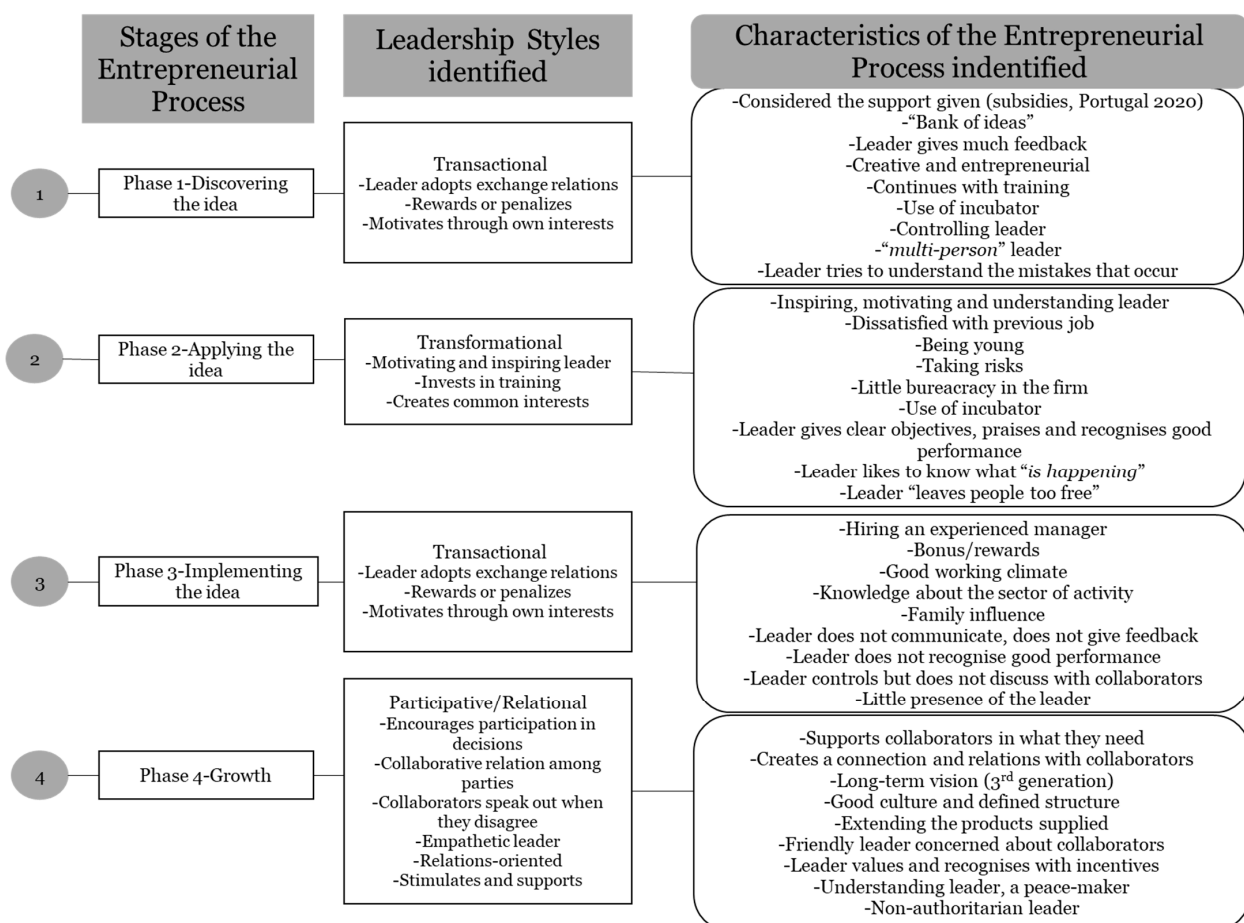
Stages of the Entrepreneurial Process

Leadership Styles identified

Characteristics of the Entrepreneurial Process indentified

1

Phase 1-Discovering the idea

Transactional
-Leader adopts exchange relations
-Rewards or penalizes
-Motivates through own interests

-Considered the support given (subsidies, Portugal 2020)
-"Bank of ideas"
-Leader gives much feedback
-Creative and entrepreneurial
-Continues with training
-Use of incubator
-Controlling leader
-"*multi-person*" leader
-Leader tries to understand the mistakes that occur

2

Phase 2-Applying the idea

Transformational
-Motivating and inspiring leader
-Invests in training
-Creates common interests

-Inspiring, motivating and understanding leader
-Dissatisfied with previous job
-Being young
-Taking risks
-Little bureacracy in the firm
-Use of incubator
-Leader gives clear objectives, praises and recognises good performance
-Leader likes to know what "*is happening*"
-Leader "leaves people too free"

3

Phase 3-Implementing the idea

Transactional
-Leader adopts exchange relations
-Rewards or penalizes
-Motivates through own interests

-Hiring an experienced manager
-Bonus/rewards
-Good working climate
-Knowledge about the sector of activity
-Family influence
-Leader does not communicate, does not give feedback
-Leader does not recognise good performance
-Leader controls but does not discuss with collaborators
-Little presence of the leader

4

Phase 4-Growth

Participative/Relational
-Encourages participation in decisions
-Collaborative relation among parties
-Collaborators speak out when they disagree
-Empathetic leader
-Relations-oriented
-Stimulates and supports

-Supports collaborators in what they need
-Creates a connection and relations with collaborators
-Long-term vision (3$^{rd}$ generation)
-Good culture and defined structure
-Extending the products supplied
-Friendly leader concerned about collaborators
-Leader values and recognises with incentives
-Understanding leader, a peace-maker
-Non-authoritarian leader